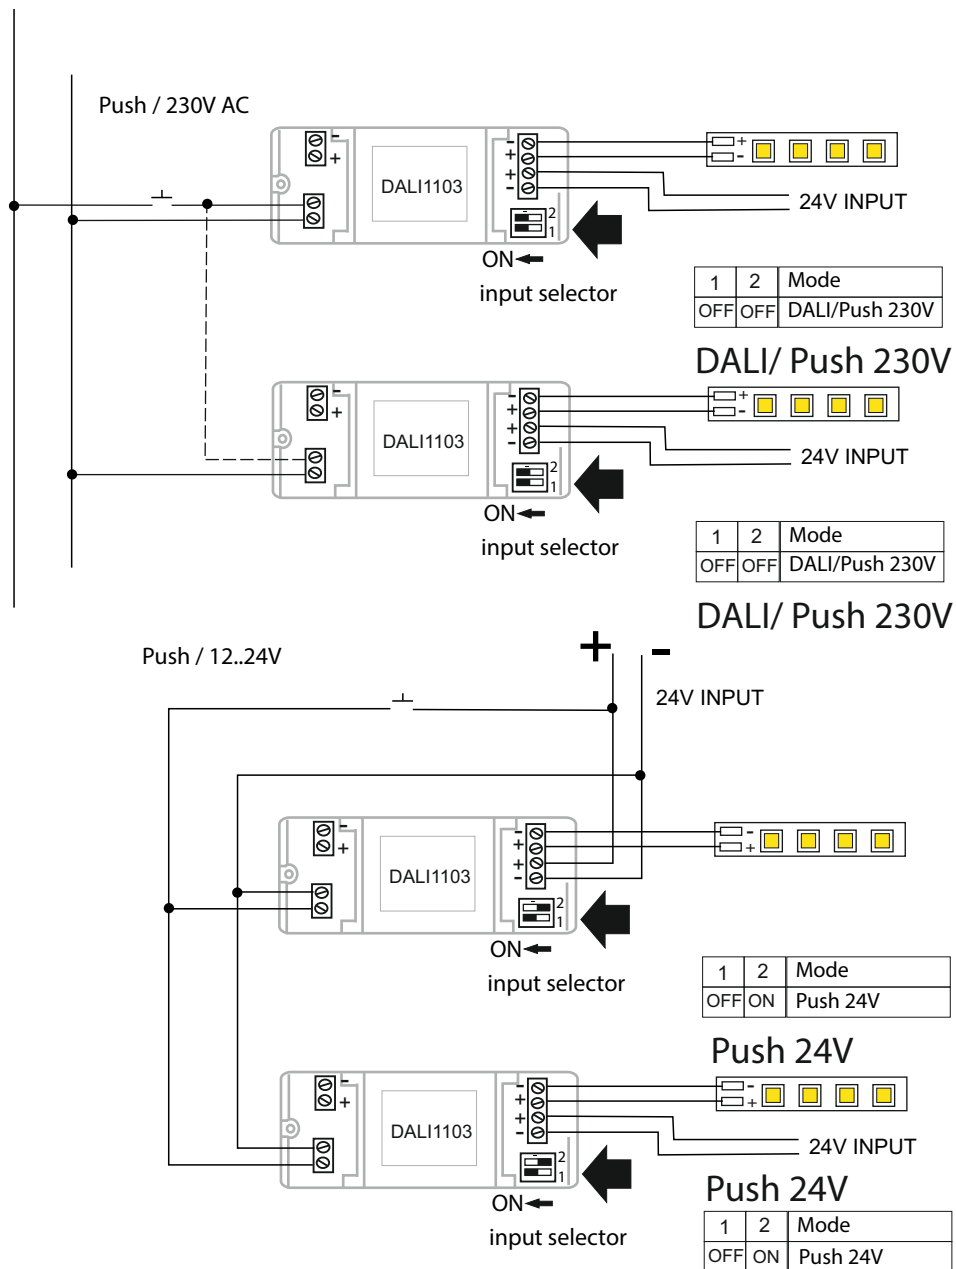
Push / 230V AC

-
+
DALI1103
-
+
+
-
2
1
+
-
24V INPUT
ON
input selector

| 1 | 2 | Mode |
|---|---|---|
| OFF | OFF | DALI/Push 230V |

DALI/ Push 230V

-
+
DALI1103
-
+
+
-
2
1
+
-
24V INPUT
ON
input selector

| 1 | 2 | Mode |
|---|---|---|
| OFF | OFF | DALI/Push 230V |

DALI/ Push 230V

Push / 12..24V

+
-
24V INPUT

-
+
DALI1103
-
+
+
-
2
1
-
+
ON
input selector

| 1 | 2 | Mode |
|---|---|---|
| OFF | ON | Push 24V |

Push 24V

-
+
DALI1103
-
+
+
-
2
1
-
+
24V INPUT
ON
input selector

Push 24V

| 1 | 2 | Mode |
|---|---|---|
| OFF | ON | Push 24V |